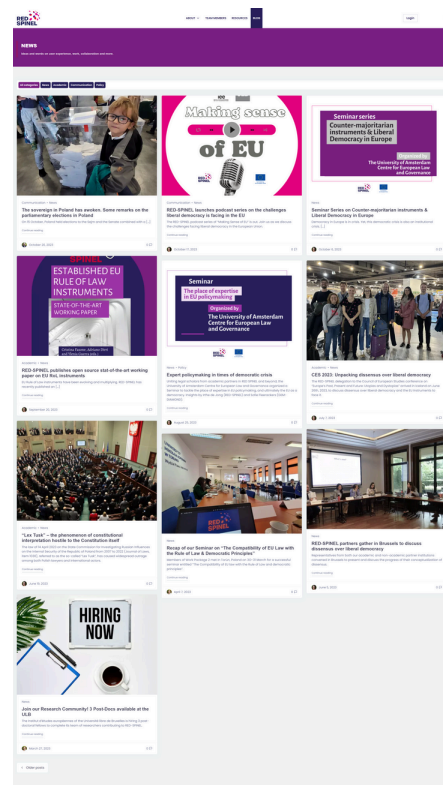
RED SPINEL

ABOUT PUBLICATIONS RESOURCES NEWS

Login

NEWS

News and events on our experience, work, collaboration and more.

All categories News Academic Communication Policy

Communication • News

The sovereign in Poland has awoken. Some remarks on the parliamentary elections in Poland

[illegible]

Continue reading

October 20, 2023

Making sense of EU

Communication • News

RED-SPINEL launches podcast series on the challenges liberal democracy is facing in the EU

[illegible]

Continue reading

October 17, 2023

Seminar series
Counter-majoritarian instruments & Liberal Democracy in Europe
Organised by
The University of Amsterdam Centre for European Law and Governance

News

Seminar Series on Counter-majoritarian Instruments & Liberal Democracy in Europe

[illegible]

Continue reading

October 6, 2023

ESTABLISHED EU RULE OF LAW INSTRUMENTS
STATE-OF-THE-ART WORKING PAPER

Academic • News

RED-SPINEL publishes open source stet-of-the-art working paper on EU RoL instruments

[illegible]

Continue reading

September 20, 2023

Seminar
The place of expertise in EU policymaking
Organized by
The University of Amsterdam Centre for European Law and Governance

News • Policy

Expert policymaking in times of democratic crisis

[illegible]

Continue reading

August 29, 2023

Academic • News

CES 2023: Unpacking dissensus over liberal democracy

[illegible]

Continue reading

July 7, 2023

Academic • News

"Lex Tusk" – the phenomenon of constitutional interpretation hostile to the Constitution itself

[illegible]

Continue reading

June 8, 2023

News

Recap of our Seminar on "The Compatibility of EU Law with the Rule of Law & Democratic Principles"

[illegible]

Continue reading

April 7, 2023

News

RED-SPINEL partners gather in Brussels to discuss dissensus over liberal democracy

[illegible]

Continue reading

March 9, 2023

HIRING NOW

News

Join our Research Community! 3 Post-Docs available at the ULB

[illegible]

Continue reading

March 27, 2023

Older posts